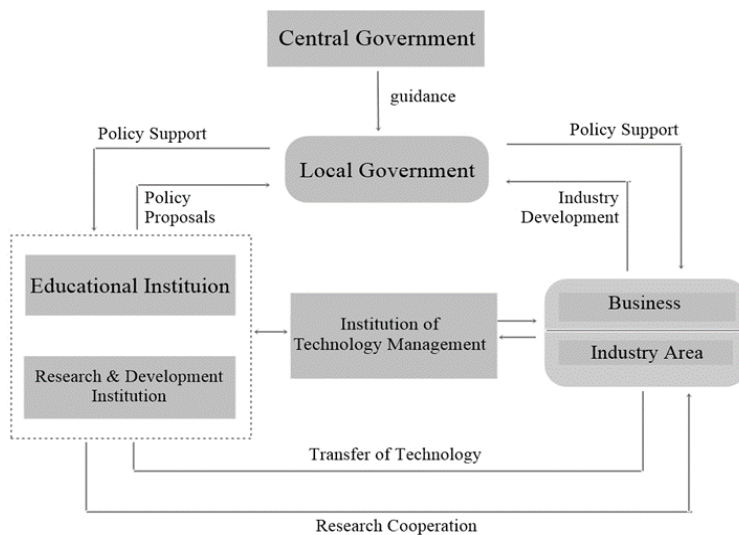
Central Government

guidance

Policy Support

Local Government

Policy Support

Policy Proposals

Industry Development

Educational Instituion

Research & Development Institution

Institution of Technology Management

Business

Industry Area

Transfer of Technology

Research Cooperation